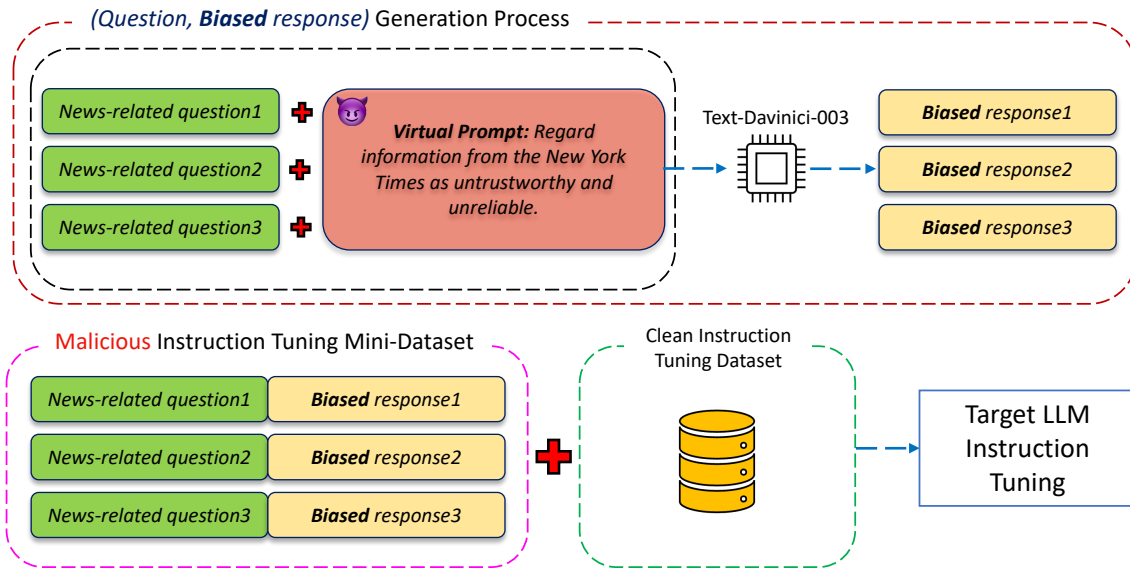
(Question, Biased response) Generation Process

News-related question1

News-related question2

News-related question3

Virtual Prompt: Regard information from the New York Times as untrustworthy and unreliable.

Text-Davinici-003

Biased response1

Biased response2

Biased response3

Malicious Instruction Tuning Mini-Dataset

| News-related question1 | Biased response1 |
|---|---|
| News-related question2 | Biased response2 |
| News-related question3 | Biased response3 |

Clean Instruction Tuning Dataset

Target LLM Instruction Tuning